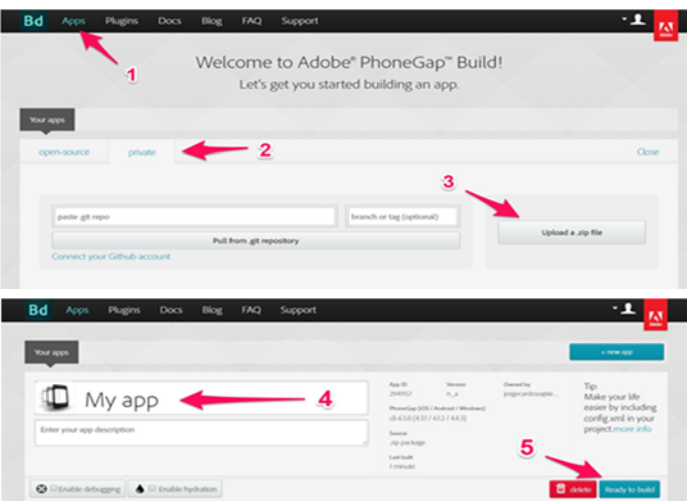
Bd Apps Plugins Docs Blog FAQ Support

1

Welcome to Adobe® PhoneGap™ Build!
Let's get you started building an app.

Your apps

open-source private

2

Close

3

paste .git repo

branch or tag (optional)

Pull from .git repository

Connect your Github account

Upload a .zip file

Bd Apps Plugins Docs Blog FAQ Support

Your apps

+ new app

My app

4

Enter your app description

App ID
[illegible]

Version
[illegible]

Owned by
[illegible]

PhoneGap (iOS / Android / Windows)
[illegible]

Source
.zip package

Last built
1 minute

Tip:
Make your life easier by including config.xml in your project. more info

5

Enable debugging

Enable hydration

delete

Ready to build